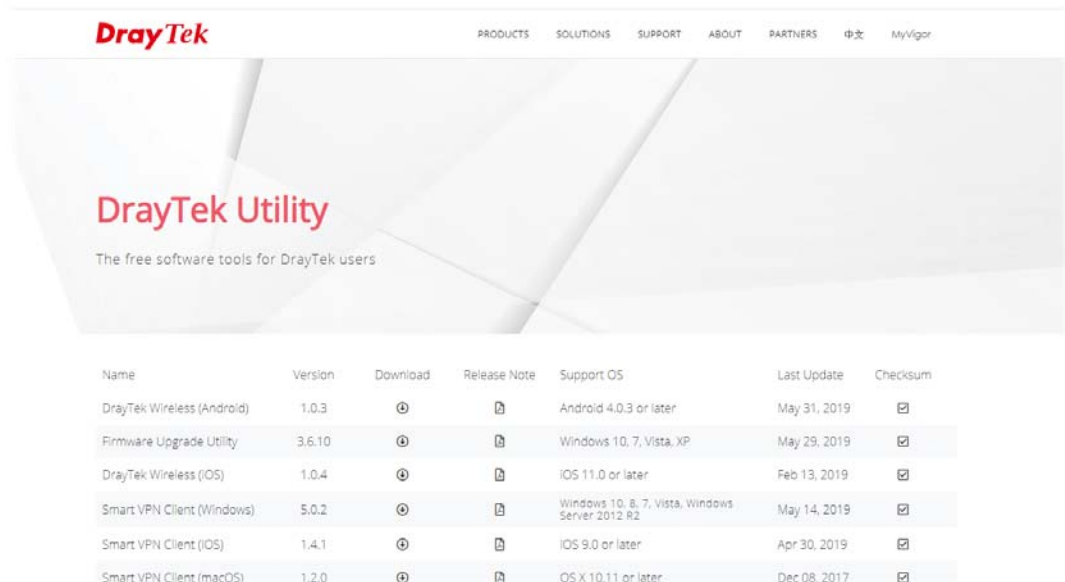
DrayTek

PRODUCTS SOLUTIONS SUPPORT ABOUT PARTNERS 中文 MyVigor

DrayTek Utility

The free software tools for DrayTek users

| Name | Version | Download | Release Note | Support OS | Last Update | Checksum |
|---|---|---|---|---|---|---|
| DrayTek Wireless (Android) | 1.0.3 | | | Android 4.0.3 or later | May 31, 2019 | |
| Firmware Upgrade Utility | 3.6.10 | | | Windows 10, 7, Vista, XP | May 29, 2019 | |
| DrayTek Wireless (iOS) | 1.0.4 | | | iOS 11.0 or later | Feb 13, 2019 | |
| Smart VPN Client (Windows) | 5.0.2 | | | Windows 10, 8, 7, Vista, Windows Server 2012 R2 | May 14, 2019 | |
| Smart VPN Client (iOS) | 1.4.1 | | | iOS 9.0 or later | Apr 30, 2019 | |
| Smart VPN Client (macOS) | 1.2.0 | | | OS X 10.11 or later | Dec 08, 2017 | |